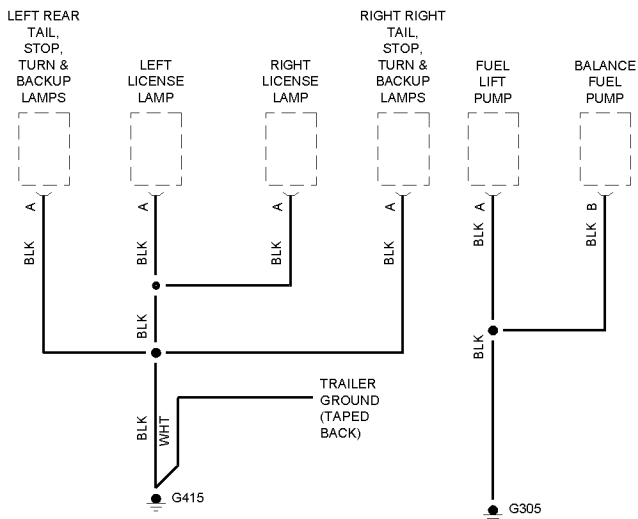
LEFT REAR TAIL, STOP, TURN & BACKUP LAMPS

LEFT LICENSE LAMP

RIGHT LICENSE LAMP

RIGHT RIGHT TAIL, STOP, TURN & BACKUP LAMPS

FUEL LIFT PUMP

BALANCE FUEL PUMP

A
BLK

A
BLK

A
BLK

A
BLK

A
BLK

B
BLK

BLK

BLK

TRAILER GROUND (TAPED BACK)

BLK
WHT

G415

G305